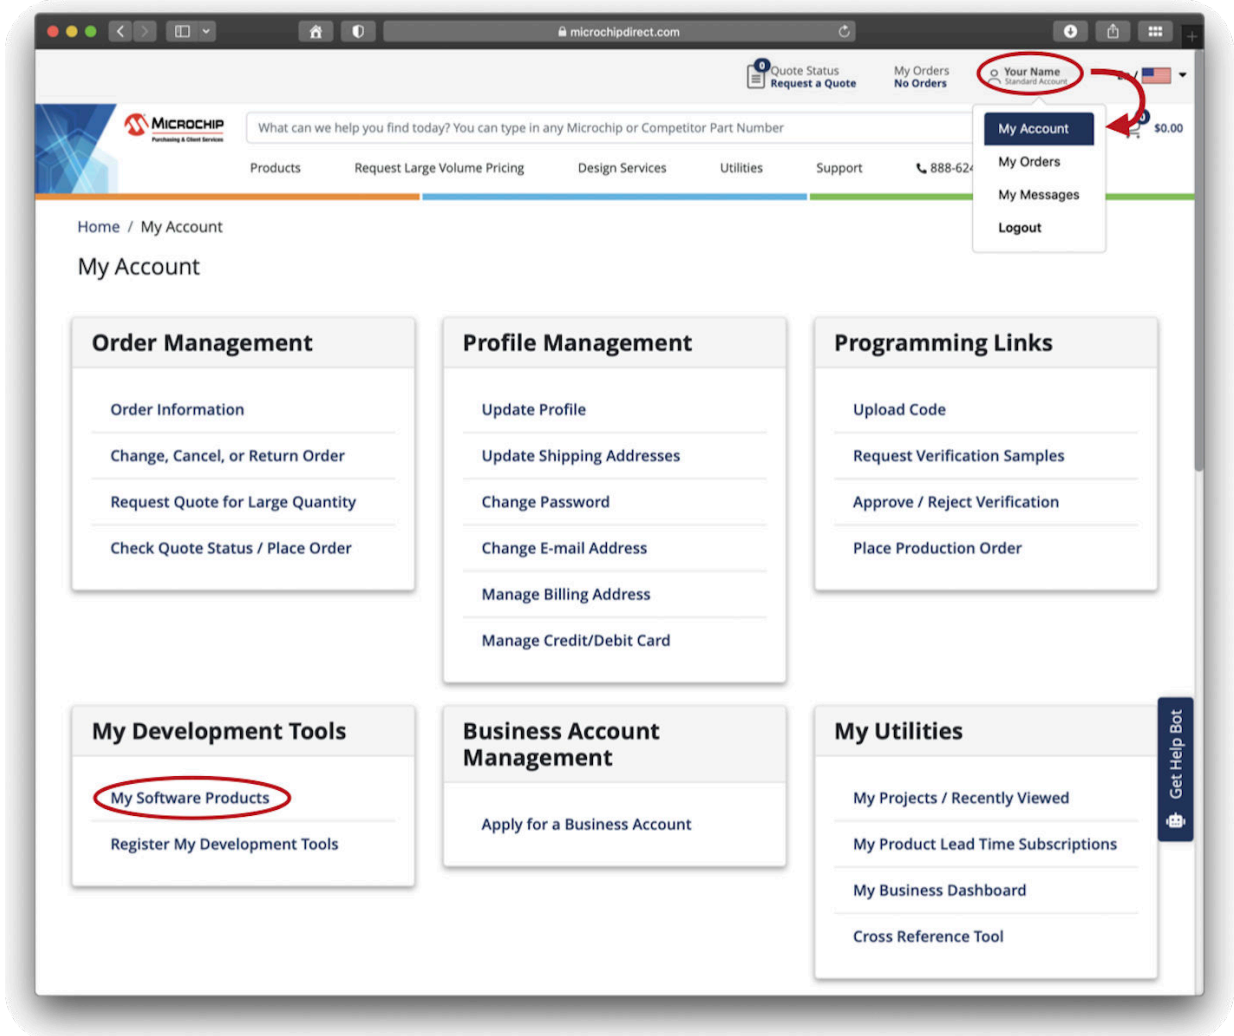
microchipdirect.com

0 Quote Status
Request a Quote

My Orders
No Orders

Your Name
Standard Account

MICROCHIP
Purchasing & Client Services

What can we help you find today? You can type in any Microchip or Competitor Part Number

0 $0.00

My Account
My Orders
My Messages
Logout

Products Request Large Volume Pricing Design Services Utilities Support 888-624

Home / My Account

My Account

Order Management
Order Information
Change, Cancel, or Return Order
Request Quote for Large Quantity
Check Quote Status / Place Order

Profile Management
Update Profile
Update Shipping Addresses
Change Password
Change E-mail Address
Manage Billing Address
Manage Credit/Debit Card

Programming Links
Upload Code
Request Verification Samples
Approve / Reject Verification
Place Production Order

My Development Tools
My Software Products
Register My Development Tools

Business Account Management
Apply for a Business Account

My Utilities
My Projects / Recently Viewed
My Product Lead Time Subscriptions
My Business Dashboard
Cross Reference Tool

Get Help Bot